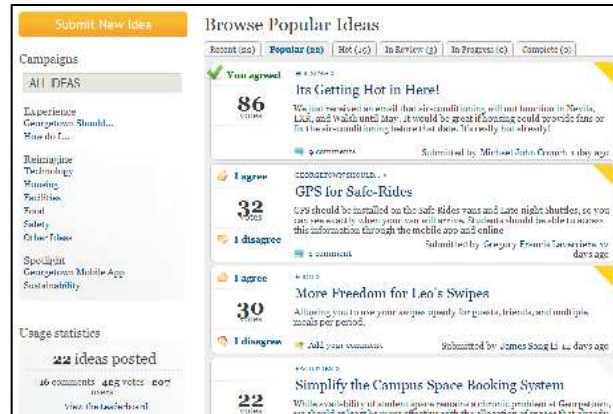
Submit New Idea

Campaigns

ALL IDEAS

Experience
Georgetown Should...
How do I...

Reimagine
Technology
Housing
Facilities
Food
Safety
Other Ideas

Spotlight
Georgetown Mobile App
Sustainability

Usage statistics

22 ideas posted

16 comments 425 votes 207 users

View the leaderboard

Browse Popular Ideas

Recent (22) | Popular (22) | Hot (16) | In Review (3) | In Progress (0) | Complete (0)

You agreed

86 votes

Its Getting Hot in Here!

We just received an email that air-conditioning will not function in Nevils, LXR, and Walsh until May. it would be great if housing could provide fans or fix the air-conditioning before that date. It's really hot already!

9 comments

Submitted by Michael John Crouch 1 day ago

I agree

32 votes

I disagree

GEORGETOWN SHOULD...

GPS for Safe-Rides

GPS should be installed on the Safe Rides vans and Late night shuttles, so you can see exactly when your van will arrive. Students should be able to access this information through the mobile app and online

1 comment

Submitted by Gregory Francis Lavarnier 10 days ago

I agree

30 votes

I disagree

FOOD

More Freedom for Leo's Swipes

Allowing you to use your swipes openly for guests, friends, and multiple meals per period.

Add your comment

Submitted by James Song Li 14 days ago

22 votes

FACILITIES

Simplify the Campus Space Booking System

While availability of student space remains a chronic problem at Georgetown, we should at least be more effective with the allocation of spaces that already